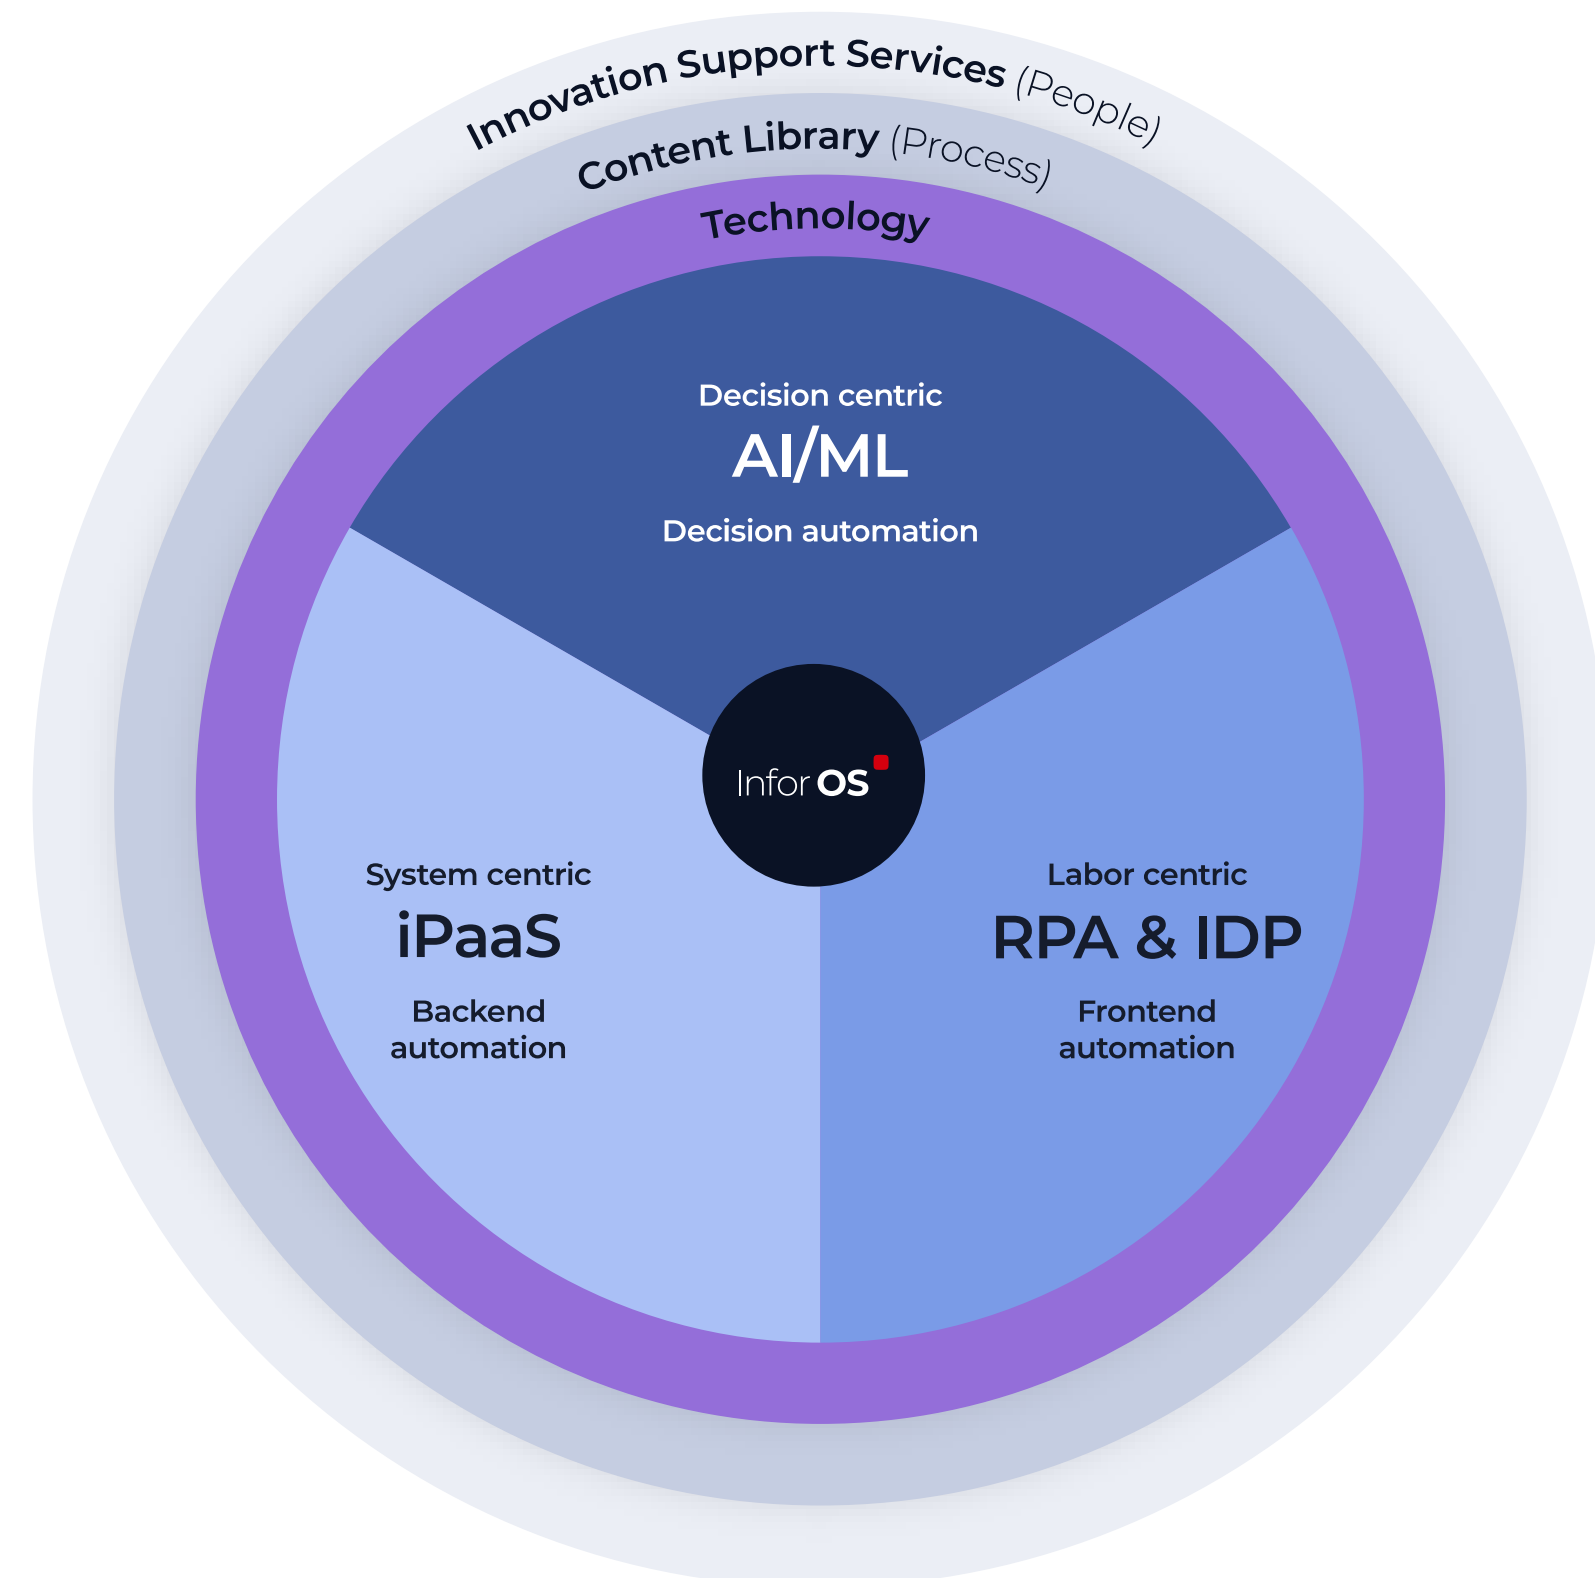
Innovation Support Services (People)
Content Library (Process)
Technology

Decision centric
AI/ML
Decision automation

Infor OS

System centric
iPaaS
Backend automation

Labor centric
RPA & IDP
Frontend automation